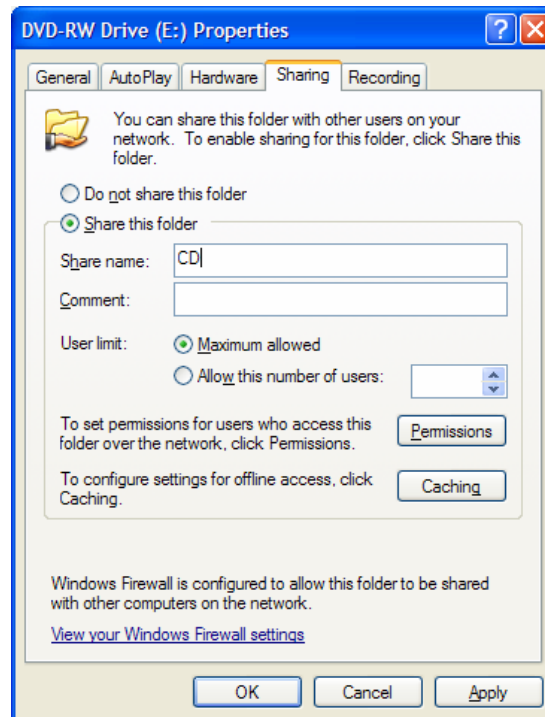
DVD-RW Drive (E:) Properties

?

General | AutoPlay | Hardware | Sharing | Recording

You can share this folder with other users on your network. To enable sharing for this folder, click Share this folder.

Do not share this folder

Share this folder

Share name: CD

Comment:

User limit: Maximum allowed

Allow this number of users:

To set permissions for users who access this folder over the network, click Permissions.

Permissions

To configure settings for offline access, click Caching.

Caching

Windows Firewall is configured to allow this folder to be shared with other computers on the network.

View your Windows Firewall settings

OK | Cancel | Apply